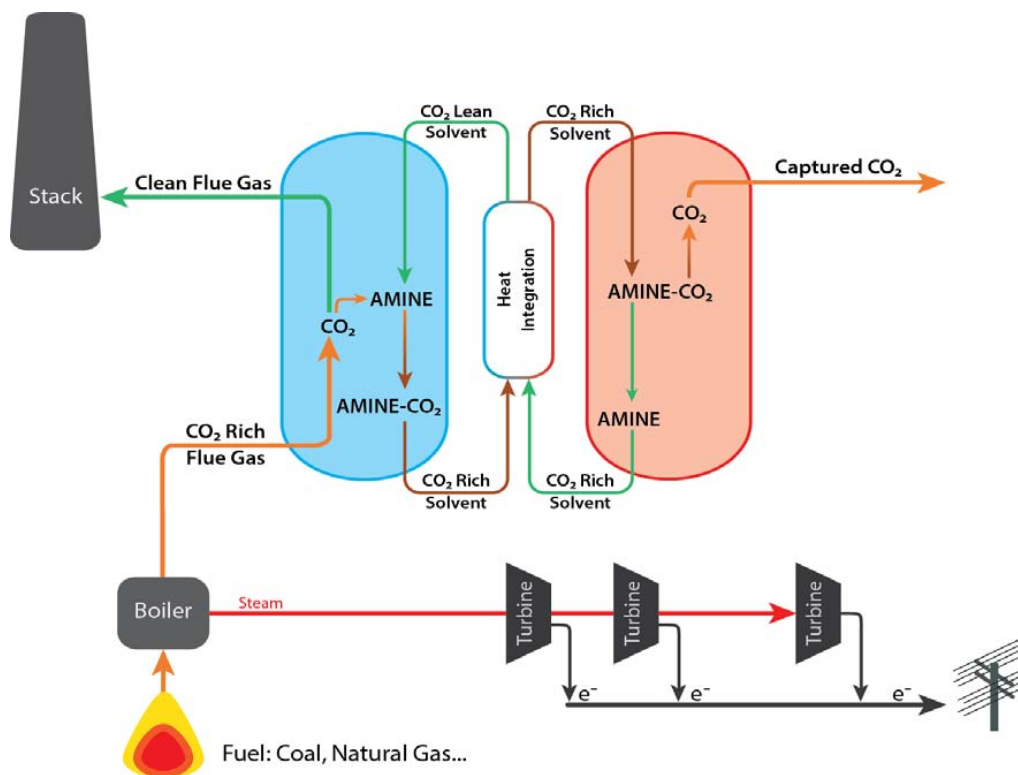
Stack

Clean Flue Gas

$CO_2$ Lean Solvent

$CO_2$ Rich Solvent

Captured $CO_2$

$CO_2$

AMINE

$CO_2$

Heat Integration

AMINE-$CO_2$

AMINE-$CO_2$

AMINE

$CO_2$ Rich Flue Gas

$CO_2$ Rich Solvent

$CO_2$ Rich Solvent

Boiler

Steam

Turbine

Turbine

Turbine

$e^-$

$e^-$

$e^-$

Fuel: Coal, Natural Gas...